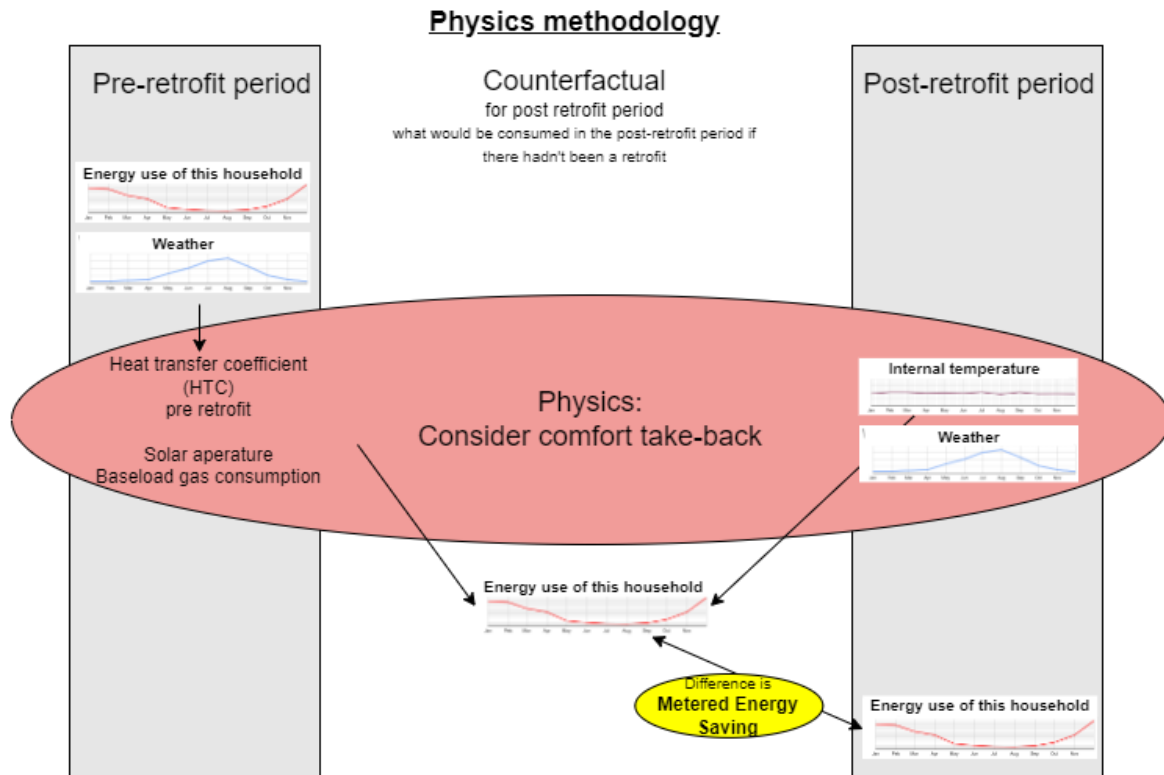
Physics methodology

Pre-retrofit period

Counterfactual
for post retrofit period
what would be consumed in the post-retrofit period if there hadn't been a retrofit

Post-retrofit period

Energy use of this household

Weather

Heat transfer coefficient (HTC) pre retrofit

Solar aperature
Baseload gas consumption

Physics:
Consider comfort take-back

Internal temperature

Weather

Energy use of this household

Difference is
Metered Energy Saving

Energy use of this household